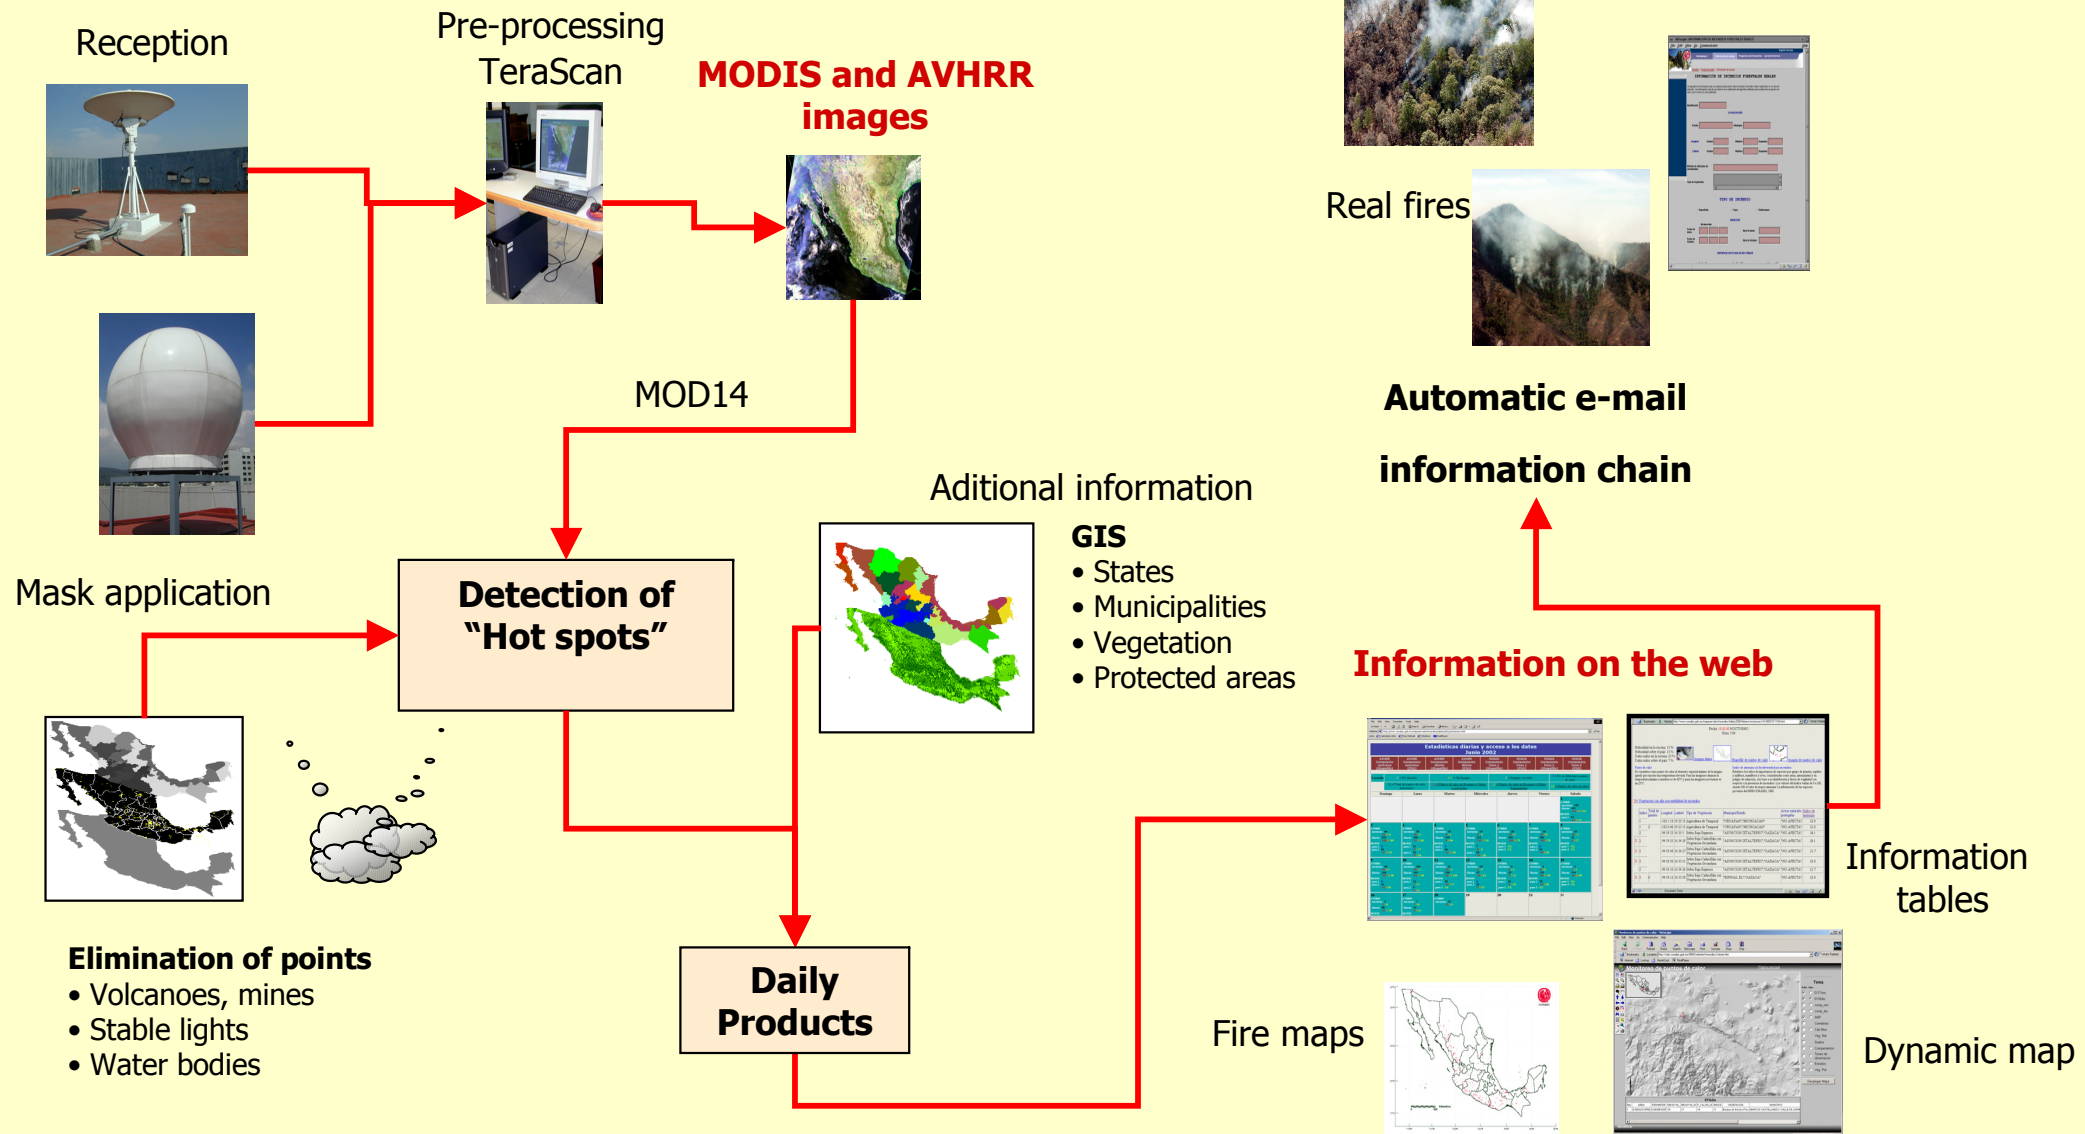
Reception

Pre-processing TeraScan

MODIS and AVHRR images

Real fires

MOD14

Automatic e-mail

information chain

Aditional information

GIS
• States
• Municipalities
• Vegetation
• Protected areas

Mask application

Detection of "Hot spots"

Information on the web

Information tables

Elimination of points
• Volcanoes, mines
• Stable lights
• Water bodies

Daily Products

Fire maps

Dynamic map